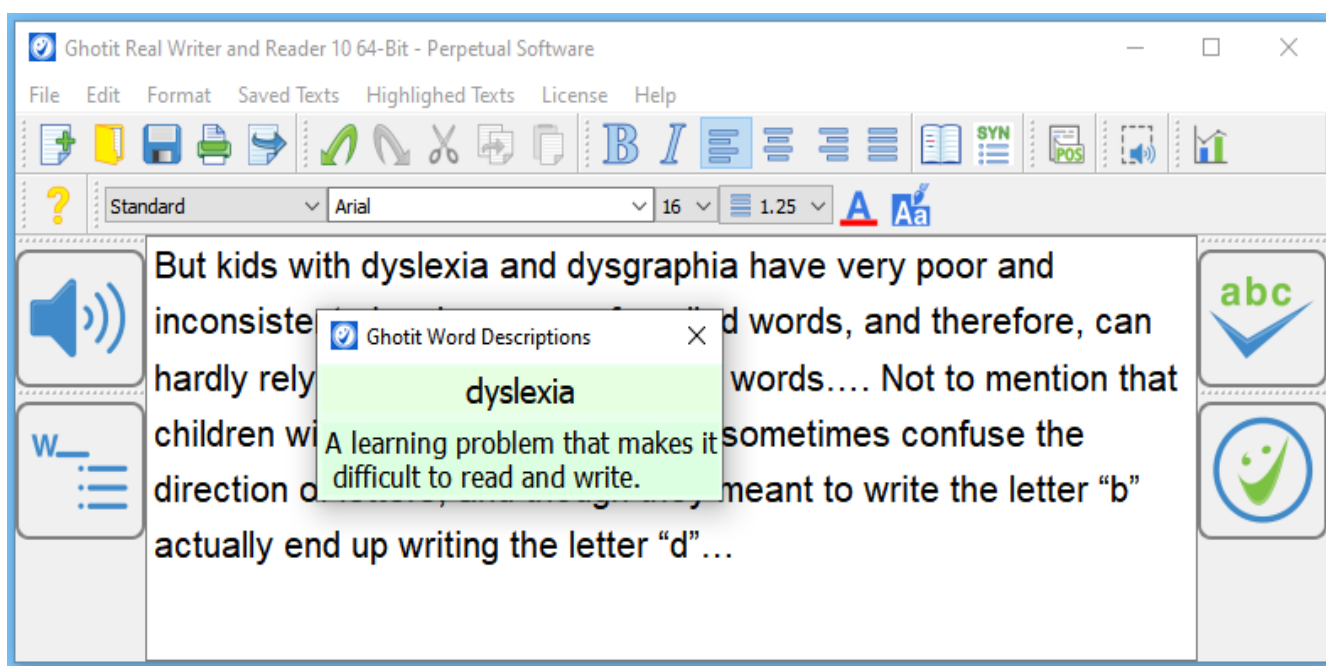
Ghotit Real Writer and Reader 10 64-Bit - Perpetual Software

File Edit Format Saved Texts Highlighed Texts License Help

SYN POS

Standard Arial 16 1.25

But kids with dyslexia and dysgraphia have very poor and inconsiste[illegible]d words, and therefore, can hardly rely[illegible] words…. Not to mention that children wi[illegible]sometimes confuse the direction o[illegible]meant to write the letter “b” actually end up writing the letter “d”…

Ghotit Word Descriptions

dyslexia

A learning problem that makes it difficult to read and write.

abc

W